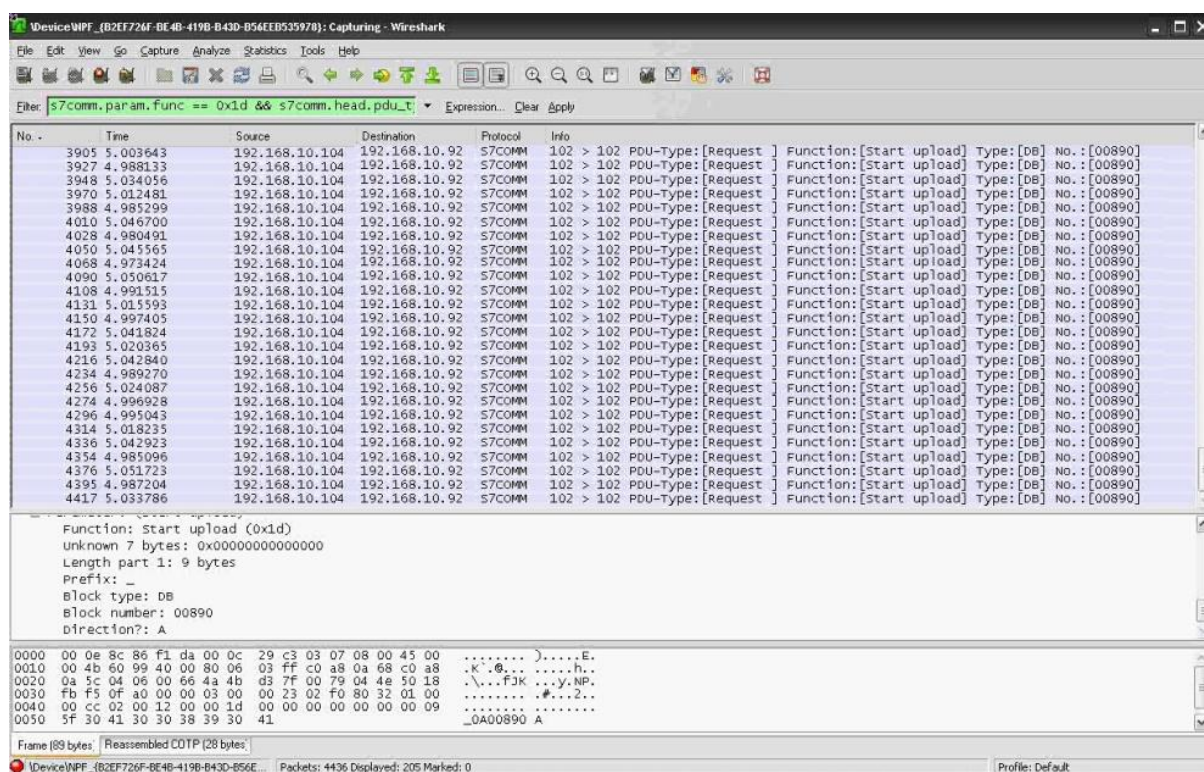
\Device\NPF_{B2EF726F-BE4B-419B-B43D-B56EEB535978}: Capturing - Wireshark

File Edit View Go Capture Analyze Statistics Tools Help

Filter: s7comm.param.func == 0x1d && s7comm.head.pdu_t ▾ Expression... Clear Apply

| No. | Time | Source | Destination | Protocol | Info |
|---|---|---|---|---|---|
| 3905 | 5.003643 | 192.168.10.104 | 192.168.10.92 | S7COMM | 102 > 102 PDU-Type:[Request ] Function:[Start upload] Type:[DB] No.:[00890] |
| 3927 | 4.988133 | 192.168.10.104 | 192.168.10.92 | S7COMM | 102 > 102 PDU-Type:[Request ] Function:[Start upload] Type:[DB] No.:[00890] |
| 3948 | 5.034056 | 192.168.10.104 | 192.168.10.92 | S7COMM | 102 > 102 PDU-Type:[Request ] Function:[Start upload] Type:[DB] No.:[00890] |
| 3970 | 5.012481 | 192.168.10.104 | 192.168.10.92 | S7COMM | 102 > 102 PDU-Type:[Request ] Function:[Start upload] Type:[DB] No.:[00890] |
| 3988 | 4.985299 | 192.168.10.104 | 192.168.10.92 | S7COMM | 102 > 102 PDU-Type:[Request ] Function:[Start upload] Type:[DB] No.:[00890] |
| 4010 | 5.046700 | 192.168.10.104 | 192.168.10.92 | S7COMM | 102 > 102 PDU-Type:[Request ] Function:[Start upload] Type:[DB] No.:[00890] |
| 4028 | 4.980491 | 192.168.10.104 | 192.168.10.92 | S7COMM | 102 > 102 PDU-Type:[Request ] Function:[Start upload] Type:[DB] No.:[00890] |
| 4050 | 5.045565 | 192.168.10.104 | 192.168.10.92 | S7COMM | 102 > 102 PDU-Type:[Request ] Function:[Start upload] Type:[DB] No.:[00890] |
| 4068 | 4.973424 | 192.168.10.104 | 192.168.10.92 | S7COMM | 102 > 102 PDU-Type:[Request ] Function:[Start upload] Type:[DB] No.:[00890] |
| 4090 | 5.050617 | 192.168.10.104 | 192.168.10.92 | S7COMM | 102 > 102 PDU-Type:[Request ] Function:[Start upload] Type:[DB] No.:[00890] |
| 4108 | 4.991515 | 192.168.10.104 | 192.168.10.92 | S7COMM | 102 > 102 PDU-Type:[Request ] Function:[Start upload] Type:[DB] No.:[00890] |
| 4131 | 5.015593 | 192.168.10.104 | 192.168.10.92 | S7COMM | 102 > 102 PDU-Type:[Request ] Function:[Start upload] Type:[DB] No.:[00890] |
| 4150 | 4.997405 | 192.168.10.104 | 192.168.10.92 | S7COMM | 102 > 102 PDU-Type:[Request ] Function:[Start upload] Type:[DB] No.:[00890] |
| 4172 | 5.041824 | 192.168.10.104 | 192.168.10.92 | S7COMM | 102 > 102 PDU-Type:[Request ] Function:[Start upload] Type:[DB] No.:[00890] |
| 4193 | 5.020365 | 192.168.10.104 | 192.168.10.92 | S7COMM | 102 > 102 PDU-Type:[Request ] Function:[Start upload] Type:[DB] No.:[00890] |
| 4216 | 5.042840 | 192.168.10.104 | 192.168.10.92 | S7COMM | 102 > 102 PDU-Type:[Request ] Function:[Start upload] Type:[DB] No.:[00890] |
| 4234 | 4.989270 | 192.168.10.104 | 192.168.10.92 | S7COMM | 102 > 102 PDU-Type:[Request ] Function:[Start upload] Type:[DB] No.:[00890] |
| 4256 | 5.024087 | 192.168.10.104 | 192.168.10.92 | S7COMM | 102 > 102 PDU-Type:[Request ] Function:[Start upload] Type:[DB] No.:[00890] |
| 4274 | 4.996928 | 192.168.10.104 | 192.168.10.92 | S7COMM | 102 > 102 PDU-Type:[Request ] Function:[Start upload] Type:[DB] No.:[00890] |
| 4296 | 4.995043 | 192.168.10.104 | 192.168.10.92 | S7COMM | 102 > 102 PDU-Type:[Request ] Function:[Start upload] Type:[DB] No.:[00890] |
| 4314 | 5.018235 | 192.168.10.104 | 192.168.10.92 | S7COMM | 102 > 102 PDU-Type:[Request ] Function:[Start upload] Type:[DB] No.:[00890] |
| 4336 | 5.042923 | 192.168.10.104 | 192.168.10.92 | S7COMM | 102 > 102 PDU-Type:[Request ] Function:[Start upload] Type:[DB] No.:[00890] |
| 4354 | 4.985096 | 192.168.10.104 | 192.168.10.92 | S7COMM | 102 > 102 PDU-Type:[Request ] Function:[Start upload] Type:[DB] No.:[00890] |
| 4376 | 5.051723 | 192.168.10.104 | 192.168.10.92 | S7COMM | 102 > 102 PDU-Type:[Request ] Function:[Start upload] Type:[DB] No.:[00890] |
| 4395 | 4.987204 | 192.168.10.104 | 192.168.10.92 | S7COMM | 102 > 102 PDU-Type:[Request ] Function:[Start upload] Type:[DB] No.:[00890] |
| 4417 | 5.033786 | 192.168.10.104 | 192.168.10.92 | S7COMM | 102 > 102 PDU-Type:[Request ] Function:[Start upload] Type:[DB] No.:[00890] |

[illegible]
Function: Start upload (0x1d)
Unknown 7 bytes: 0x00000000000000
Length part 1: 9 bytes
Prefix: _
Block type: DB
Block number: 00890
Direction?: A

0000 00 0e 8c 86 f1 da 00 0c 29 c3 03 07 08 00 45 00 ........ ).....E.
0010 00 4b 60 99 40 00 80 06 03 ff c0 a8 0a 68 c0 a8 .K`.@... .....h..
0020 0a 5c 04 06 00 66 4a 4b d3 7f 00 79 04 4e 50 18 .\...fJK ...y.NP.
0030 fb f5 0f a0 00 00 03 00 00 23 02 f0 80 32 01 00 ........ .#...2..
0040 00 cc 02 00 12 00 00 1d 00 00 00 00 00 00 00 09 ........ ........
0050 5f 30 41 30 30 38 39 30 41 _0A00890 A

Frame (89 bytes) Reassembled COTP (28 bytes)

\Device\NPF_{B2EF726F-BE4B-419B-B43D-B56E... Packets: 4436 Displayed: 205 Marked: 0 Profile: Default